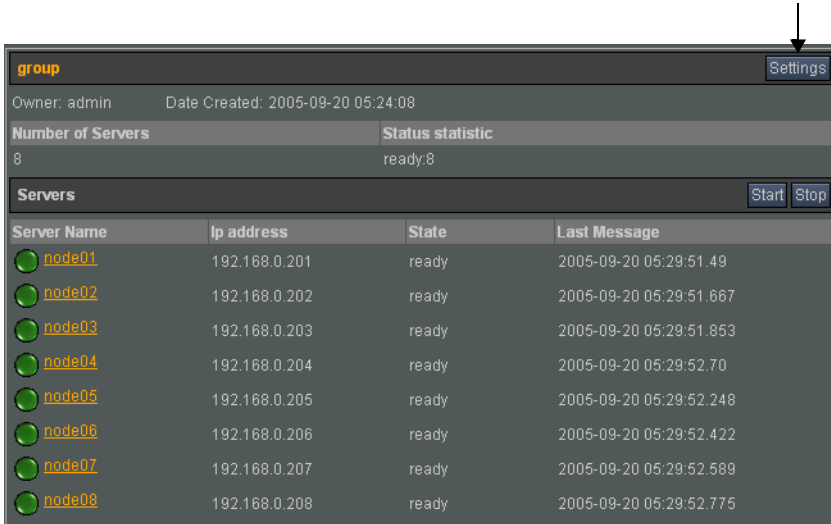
group

Settings

Owner: admin Date Created: 2005-09-20 05:24:08

| Number of Servers | Status statistic |
|---|---|
| 8 | ready:8 |

Servers

Start Stop

| Server Name | Ip address | State | Last Message |
|---|---|---|---|
| node01 | 192.168.0.201 | ready | 2005-09-20 05:29:51.49 |
| node02 | 192.168.0.202 | ready | 2005-09-20 05:29:51.667 |
| node03 | 192.168.0.203 | ready | 2005-09-20 05:29:51.853 |
| node04 | 192.168.0.204 | ready | 2005-09-20 05:29:52.70 |
| node05 | 192.168.0.205 | ready | 2005-09-20 05:29:52.248 |
| node06 | 192.168.0.206 | ready | 2005-09-20 05:29:52.422 |
| node07 | 192.168.0.207 | ready | 2005-09-20 05:29:52.589 |
| node08 | 192.168.0.208 | ready | 2005-09-20 05:29:52.775 |